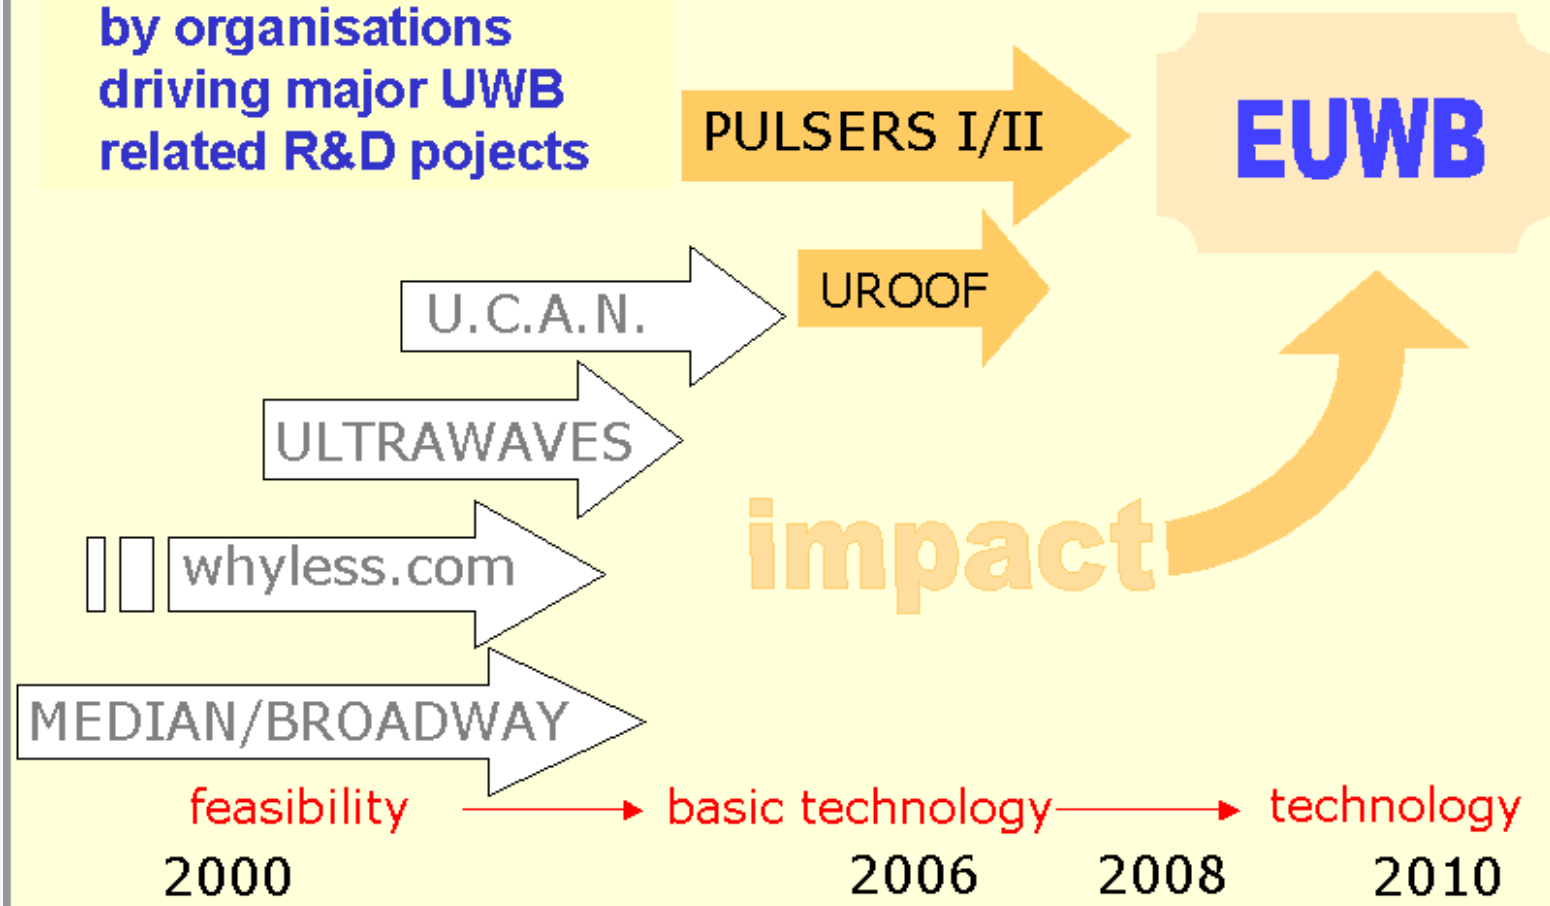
by organisations driving major UWB related R&D pojects

PULSERS I/II

EUWB

U.C.A.N.

UROOF

ULTRAWAVES

whyless.com

impact

MEDIAN/BROADWAY

feasibility → basic technology → technology

2000 2006 2008 2010